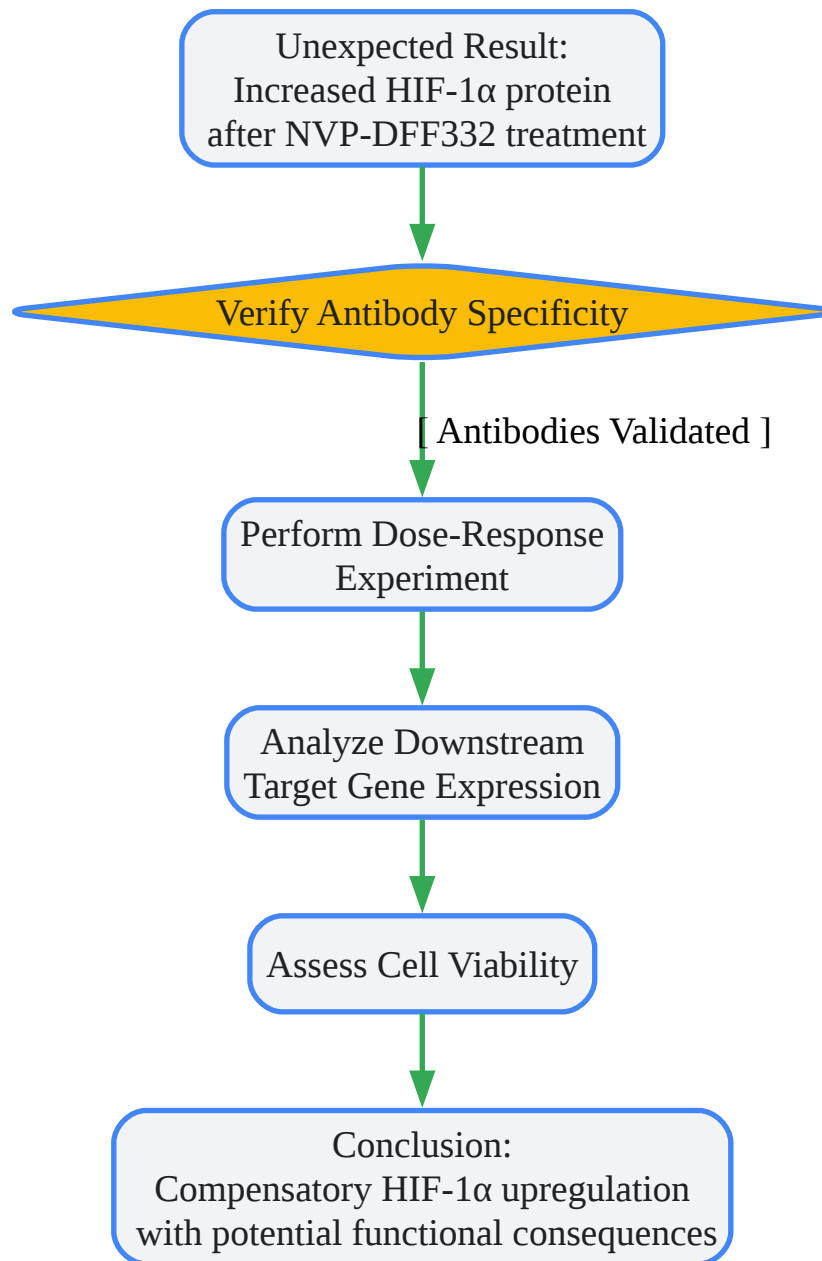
Unexpected Result:
Increased HIF-1α protein
after NVP-DFF332 treatment

Verify Antibody Specificity

[ Antibodies Validated ]

Perform Dose-Response
Experiment

Analyze Downstream
Target Gene Expression

Assess Cell Viability

Conclusion:
Compensatory HIF-1α upregulation
with potential functional consequences